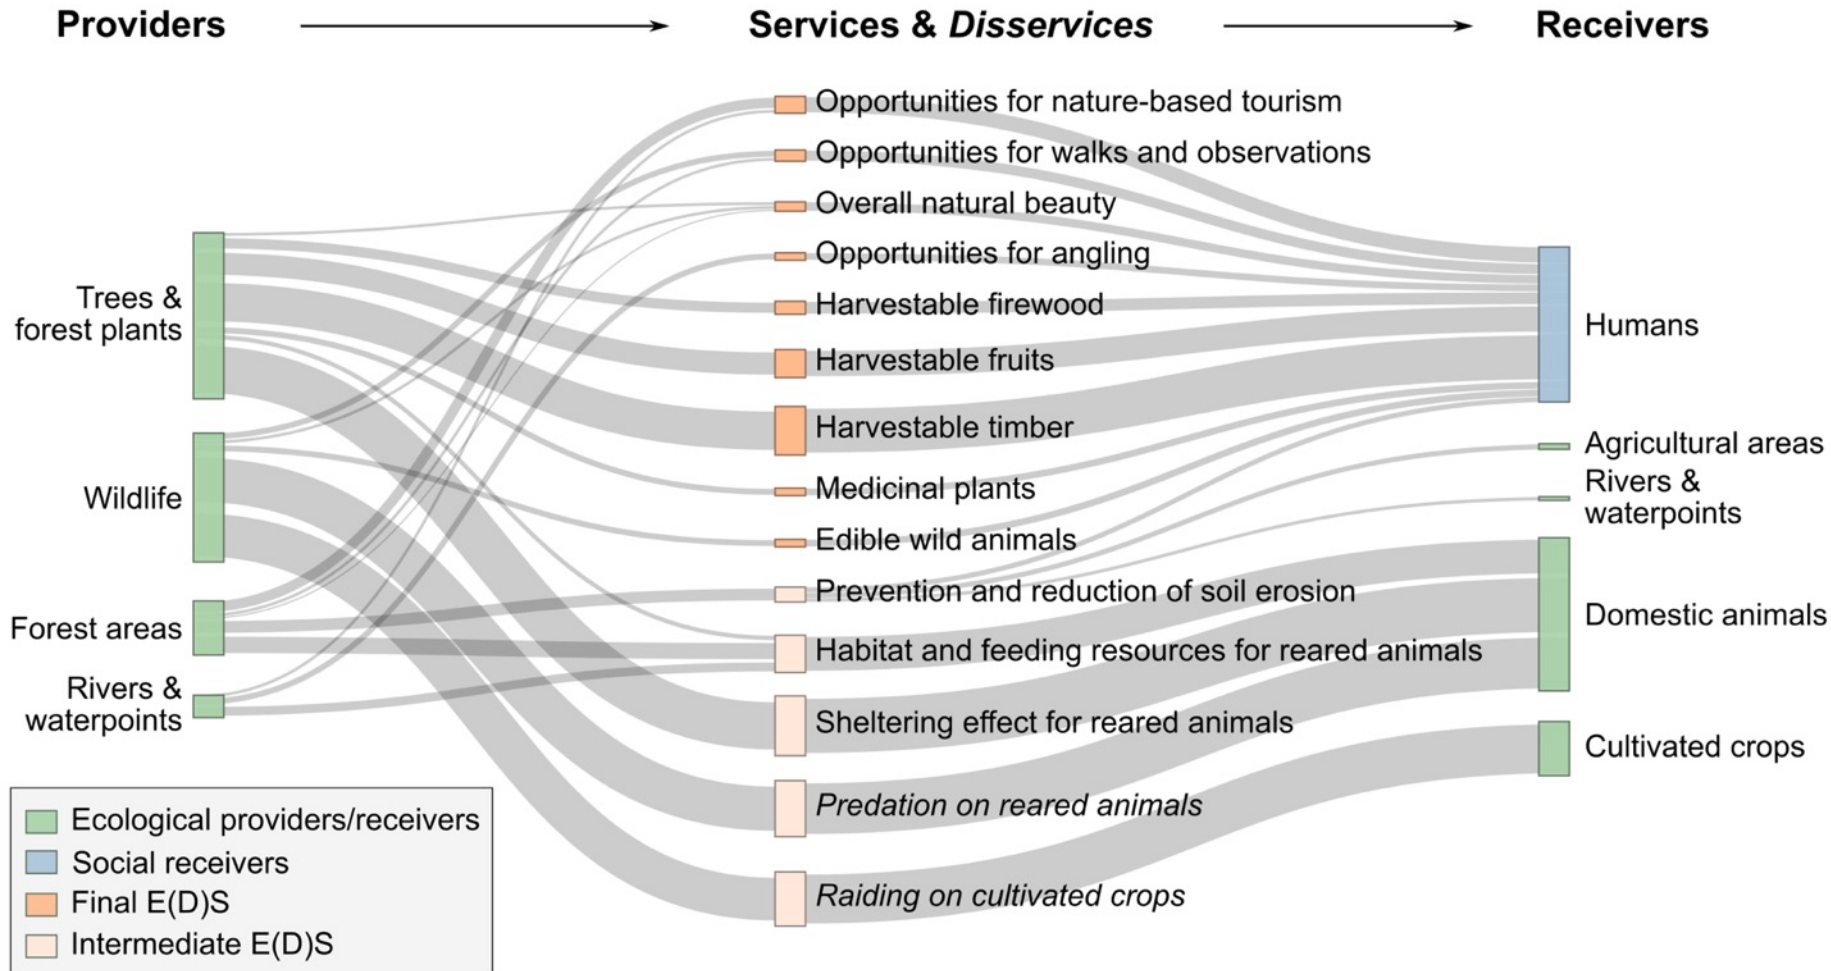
Providers

Services & *Disservices*

Receivers

Trees & forest plants

Wildlife

Forest areas

Rivers & waterpoints

Opportunities for nature-based tourism

Opportunities for walks and observations

Overall natural beauty

Opportunities for angling

Harvestable firewood

Harvestable fruits

Harvestable timber

Medicinal plants

Edible wild animals

Prevention and reduction of soil erosion

Habitat and feeding resources for reared animals

Sheltering effect for reared animals

*Predation on reared animals*

*Raiding on cultivated crops*

Humans

Agricultural areas

Rivers & waterpoints

Domestic animals

Cultivated crops

Ecological providers/receivers

Social receivers

Final E(D)S

Intermediate E(D)S